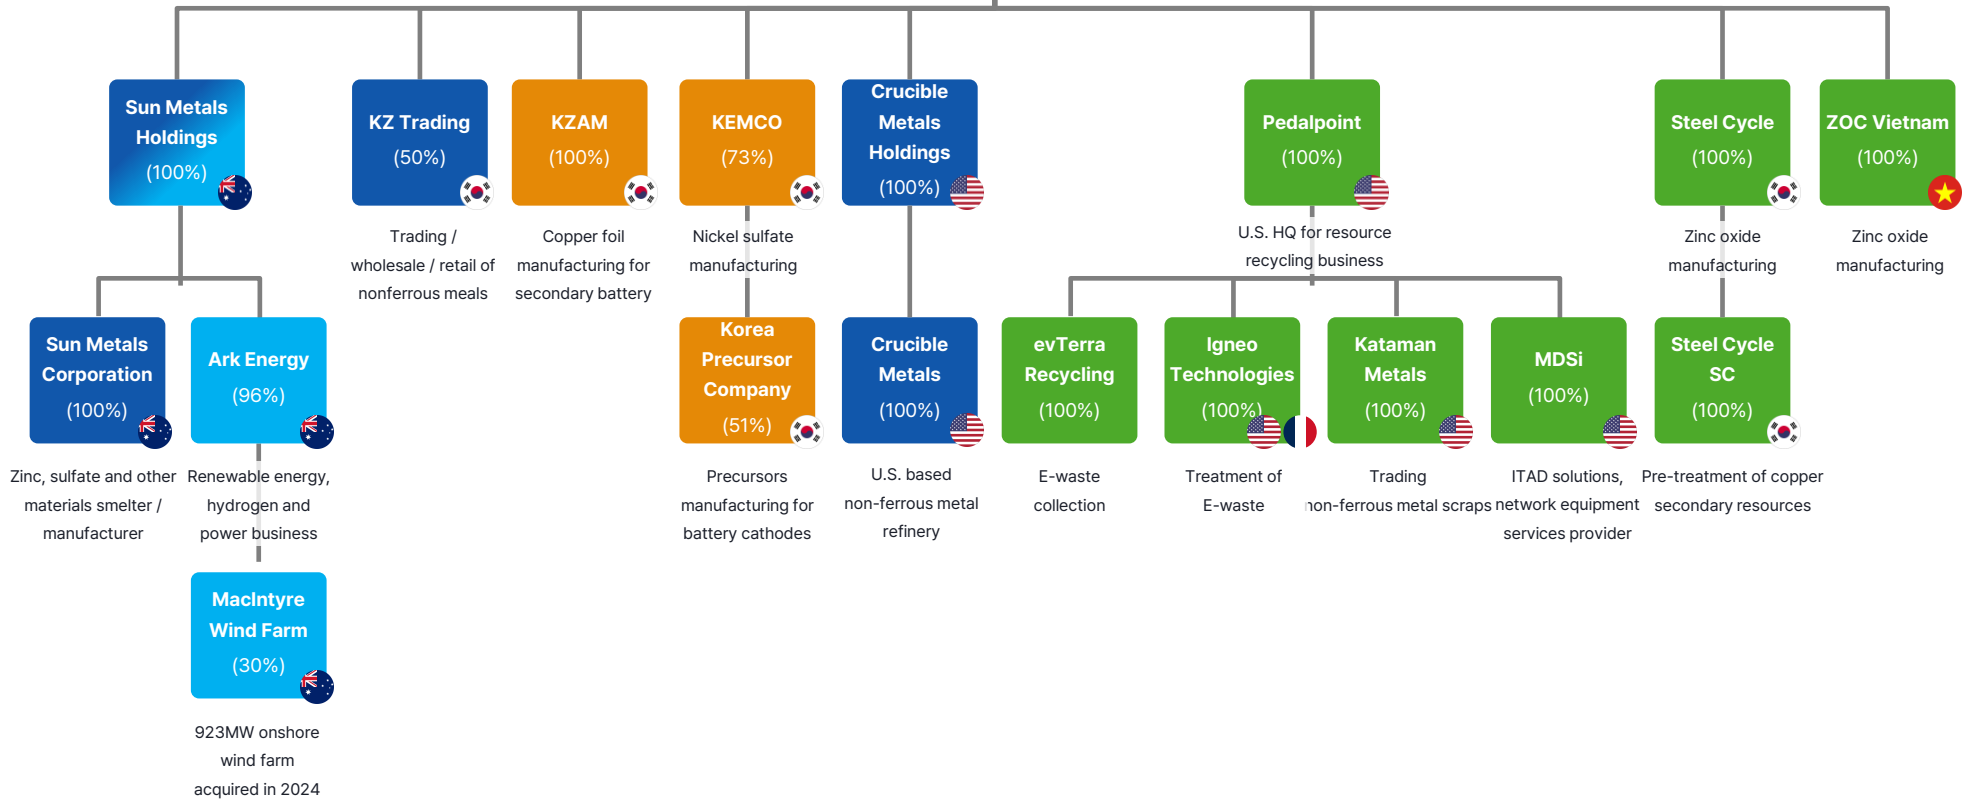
Sun Metals Holdings (100%)

KZ Trading (50%)
Trading / wholesale / retail of nonferrous meals

KZAM (100%)
Copper foil manufacturing for secondary battery

KEMCO (73%)
Nickel sulfate manufacturing

Crucible Metals Holdings (100%)

Pedalpoint (100%)
U.S. HQ for resource recycling business

Steel Cycle (100%)
Zinc oxide manufacturing

ZOC Vietnam (100%)
Zinc oxide manufacturing

Sun Metals Corporation (100%)
Zinc, sulfate and other materials smelter / manufacturer

Ark Energy (96%)
Renewable energy, hydrogen and power business

Korea Precursor Company (51%)
Precursors manufacturing for battery cathodes

Crucible Metals (100%)
U.S. based non-ferrous metal refinery

evTerra Recycling (100%)
E-waste collection

Igneo Technologies (100%)
Treatment of E-waste

Kataman Metals (100%)
Trading non-ferrous metal scraps

MDSi (100%)
ITAD solutions, network equipment services provider

Steel Cycle SC (100%)
Pre-treatment of copper secondary resources

MacIntyre Wind Farm (30%)
923MW onshore wind farm acquired in 2024